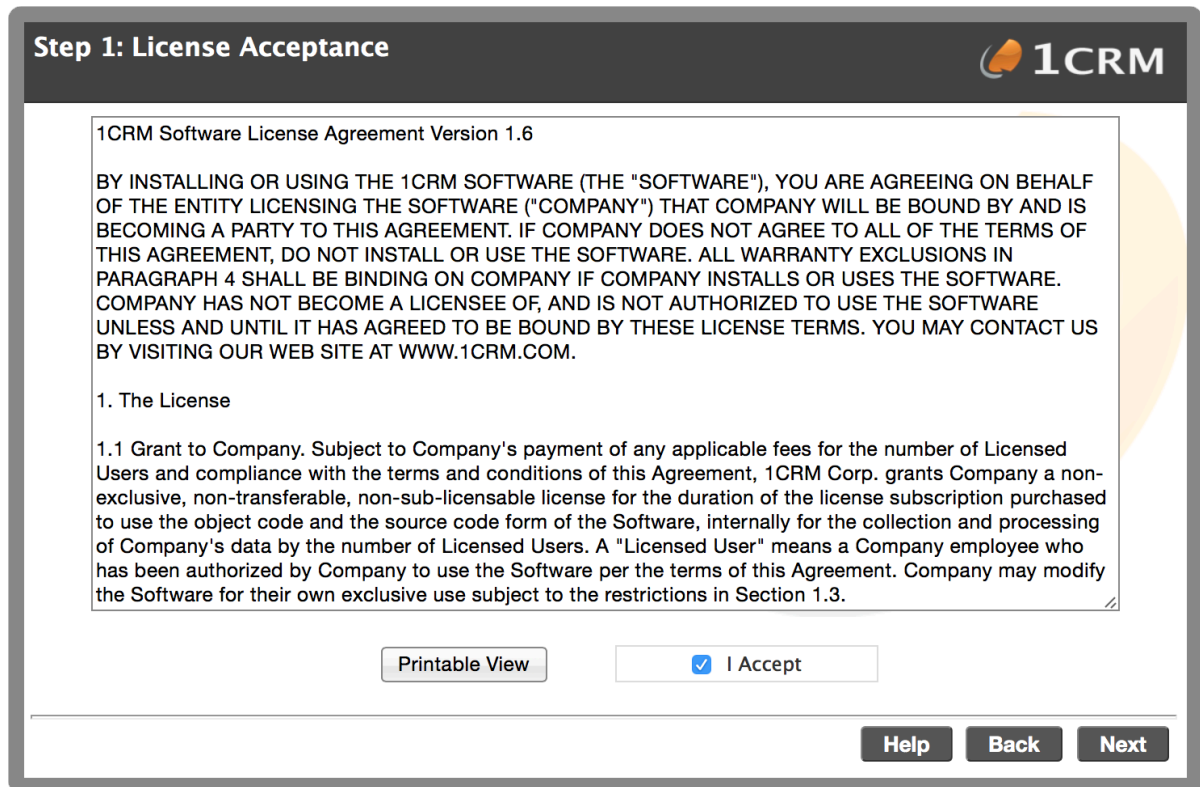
Step 1: License Acceptance

1CRM

1CRM Software License Agreement Version 1.6

BY INSTALLING OR USING THE 1CRM SOFTWARE (THE "SOFTWARE"), YOU ARE AGREEING ON BEHALF OF THE ENTITY LICENSING THE SOFTWARE ("COMPANY") THAT COMPANY WILL BE BOUND BY AND IS BECOMING A PARTY TO THIS AGREEMENT. IF COMPANY DOES NOT AGREE TO ALL OF THE TERMS OF THIS AGREEMENT, DO NOT INSTALL OR USE THE SOFTWARE. ALL WARRANTY EXCLUSIONS IN PARAGRAPH 4 SHALL BE BINDING ON COMPANY IF COMPANY INSTALLS OR USES THE SOFTWARE. COMPANY HAS NOT BECOME A LICENSEE OF, AND IS NOT AUTHORIZED TO USE THE SOFTWARE UNLESS AND UNTIL IT HAS AGREED TO BE BOUND BY THESE LICENSE TERMS. YOU MAY CONTACT US BY VISITING OUR WEB SITE AT WWW.1CRM.COM.

1. The License

1.1 Grant to Company. Subject to Company's payment of any applicable fees for the number of Licensed Users and compliance with the terms and conditions of this Agreement, 1CRM Corp. grants Company a non-exclusive, non-transferable, non-sub-licensable license for the duration of the license subscription purchased to use the object code and the source code form of the Software, internally for the collection and processing of Company's data by the number of Licensed Users. A "Licensed User" means a Company employee who has been authorized by Company to use the Software per the terms of this Agreement. Company may modify the Software for their own exclusive use subject to the restrictions in Section 1.3.

Printable View

I Accept

Help

Back

Next